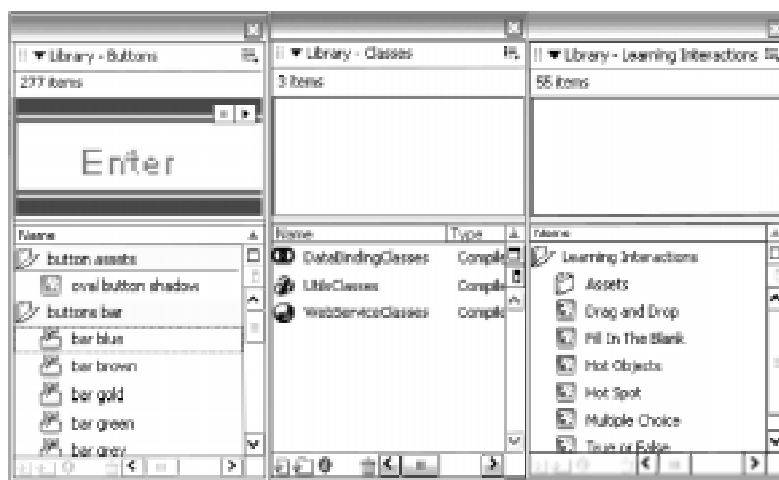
▼ Library - Buttons
277 items
Enter
Name
button assets
oval button shadow
buttons bar
bar blue
bar brown
bar gold
bar green
bar grey

▼ Library - Classes
3 items
Name
Type
DataBindingClasses
Compile
UtilsClasses
Compile
WebServiceClasses
Compile

▼ Library - Learning Interactions
55 items
Name
Learning Interactions
Assets
Drag and Drop
Fill In The Blank
Hot Objects
Hot Spot
Multiple Choice
True or False